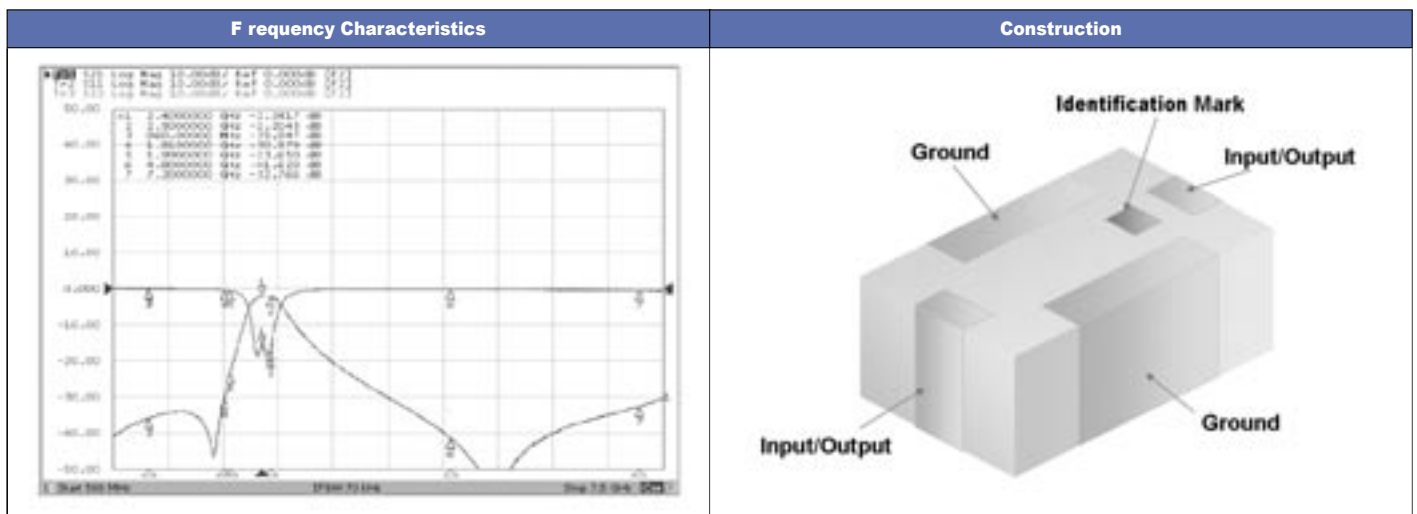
| F requency Characteristics | Construction |
|---|---|
| S21 Log Mag 10.00dB/ Ref 0.000dB [F2] S11 Log Mag 10.00dB/ Ref 0.000dB [F2] S22 Log Mag 10.00dB/ Ref 0.000dB [F2] 50.00 40.00 30.00 20.00 10.00 0.000 -10.00 -20.00 -30.00 -40.00 -50.00 >1 2.4000000 GHz -1.3617 dB 2 2.5000000 GHz -1.2643 dB 3 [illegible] MHz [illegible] dB 4 1.8000000 GHz -50.079 dB 5 5.0000000 GHz -73.650 dB 6 4.8000000 GHz -6.420 dB 7 7.2000000 GHz -33.760 dB Start 500 MHz IFBW 70 kHz Stop 7.5 GHz | Identification Mark Ground Input/Output Input/Output Ground |